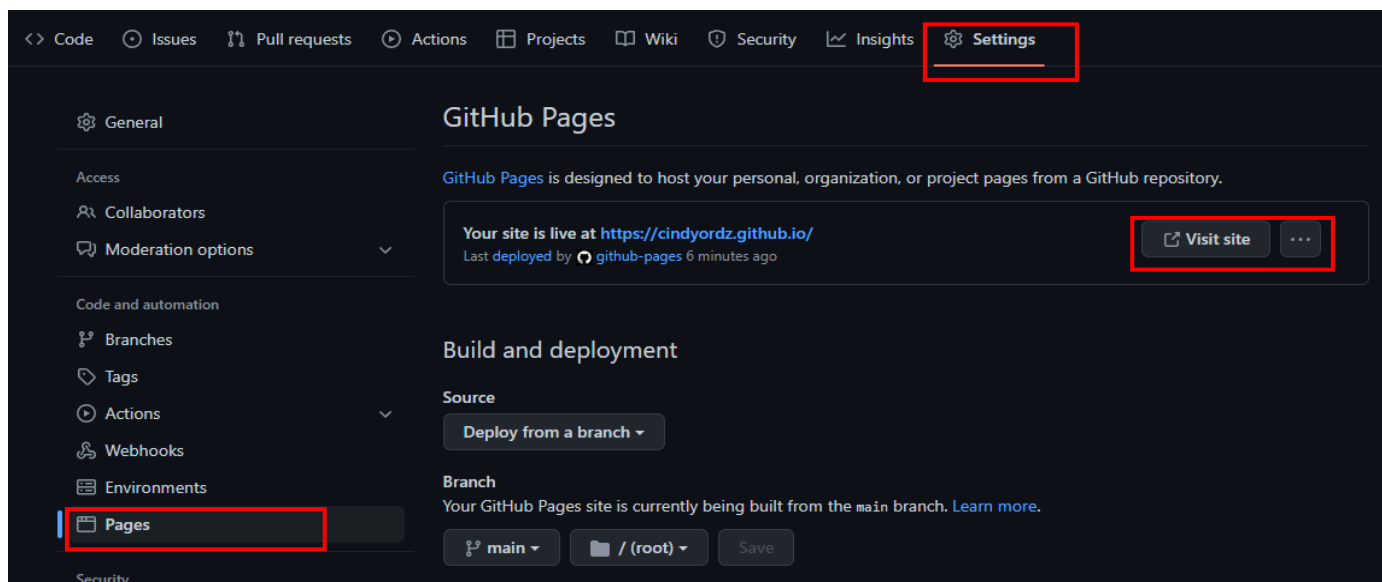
<> Code  Issues  Pull requests  Actions  Projects  Wiki  Security  Insights  Settings

General

Access
Collaborators
Moderation options

Code and automation
Branches
Tags
Actions
Webhooks
Environments
Pages

Security

GitHub Pages

GitHub Pages is designed to host your personal, organization, or project pages from a GitHub repository.

Your site is live at https://cindyordz.github.io/
Last deployed by github-pages 6 minutes ago

Visit site  ···

Build and deployment

Source
Deploy from a branch ▾

Branch
Your GitHub Pages site is currently being built from the main branch. Learn more.

main ▾  / (root) ▾  Save